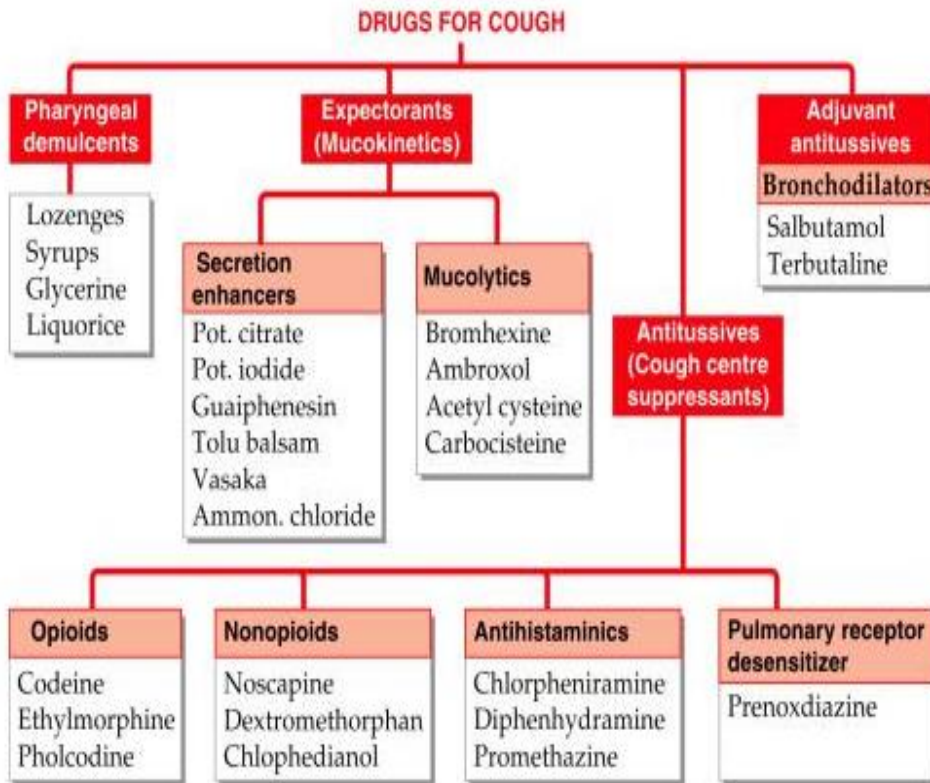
DRUGS FOR COUGH

Pharyngeal demulcents

Lozenges
Syrups
Glycerine
Liquorice

Expectorants (Mucokinetics)

Secretion enhancers

Pot. citrate
Pot. iodide
Guaiphenesin
Tolu balsam
Vasaka
Ammon. chloride

Mucolytics

Bromhexine
Ambroxol
Acetyl cysteine
Carbocisteine

Antitussives (Cough centre suppressants)

Adjuvant antitussives

Bronchodilators

Salbutamol
Terbutaline

Opioids

Codeine
Ethylmorphine
Pholcodine

Nonopioids

Noscapine
Dextromethorphan
Chlophedianol

Antihistaminics

Chlorpheniramine
Diphenhydramine
Promethazine

Pulmonary receptor desensitizer

Prenoxdiazine